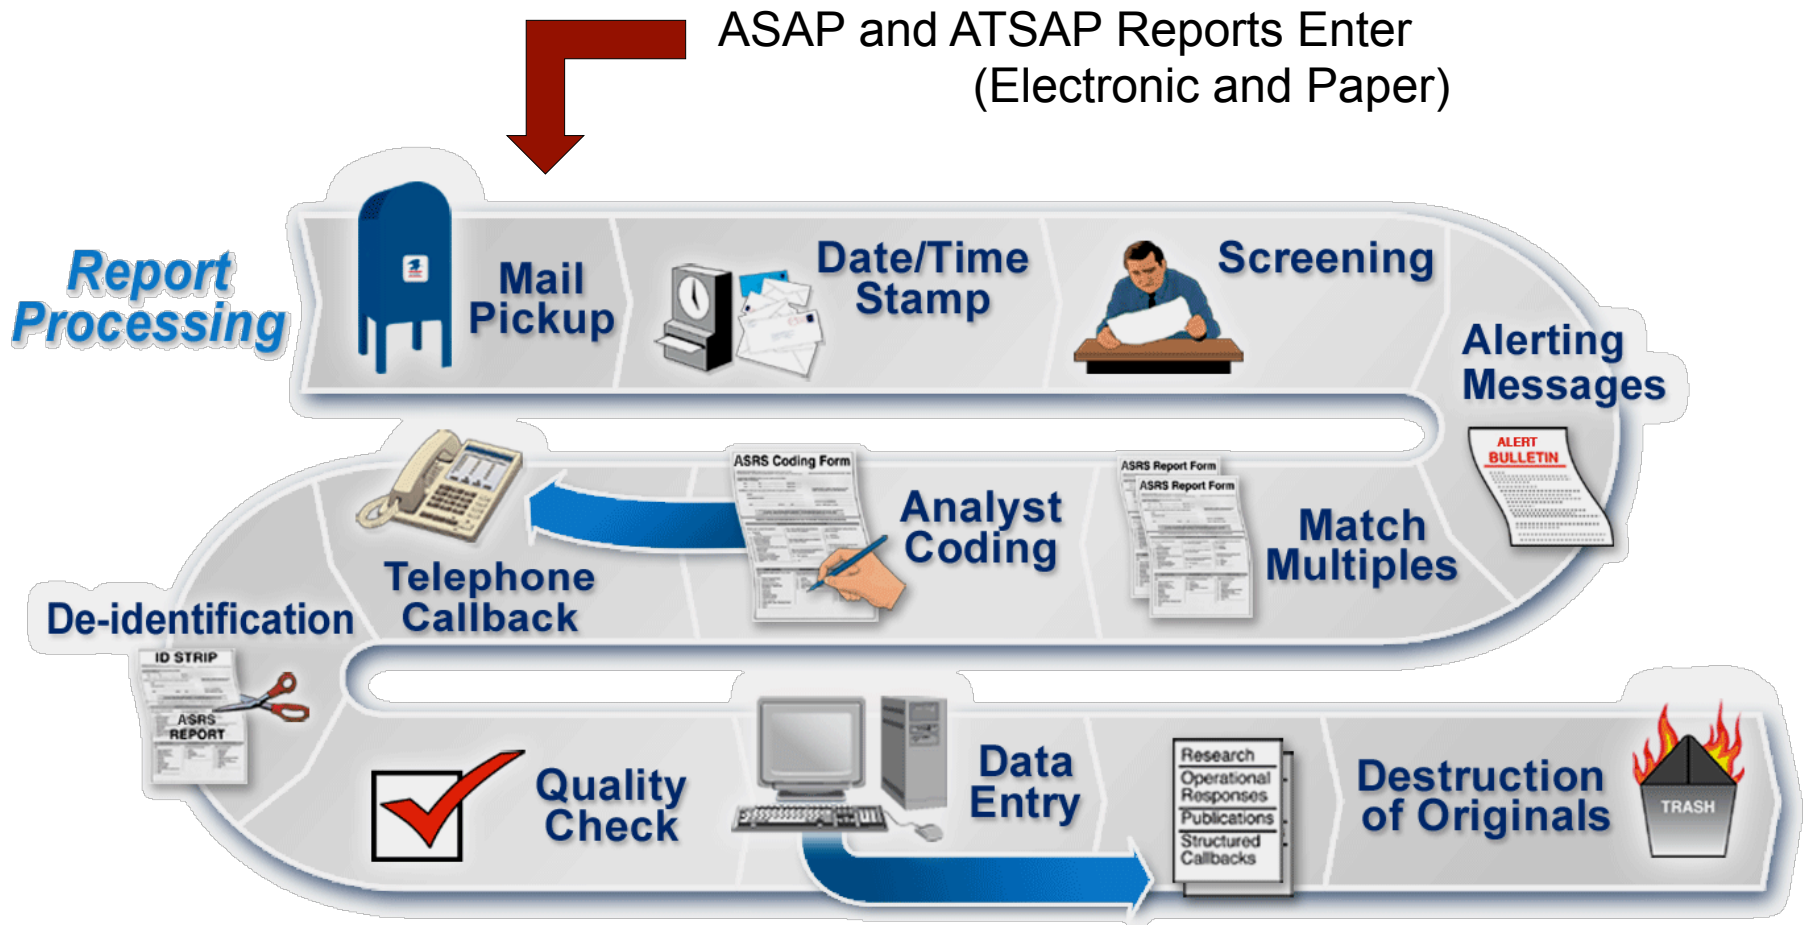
ASAP and ATSAP Reports Enter (Electronic and Paper)

Report Processing

Mail Pickup

Date/Time Stamp

Screening

Alerting Messages

ALERT BULLETIN

ASRS Report Form

ASRS Report Form

Match Multiples

ASRS Coding Form

Analyst Coding

Telephone Callback

De-identification

ID STRIP

ASRS REPORT

Quality Check

Data Entry

Research

Operational Responses

Publications

Structured Callbacks

Destruction of Originals

TRASH